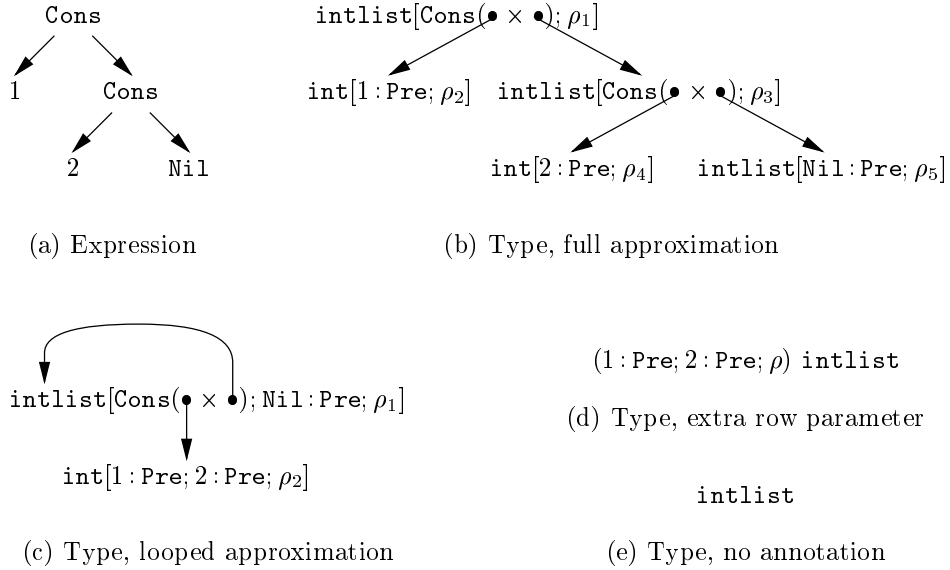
Cons

1

Cons

2

Nil

(a) Expression

$\texttt{intlist}[\texttt{Cons}(\bullet \times \bullet); \rho_1]$

$\texttt{int}[1 : \texttt{Pre}; \rho_2]$

$\texttt{intlist}[\texttt{Cons}(\bullet \times \bullet); \rho_3]$

$\texttt{int}[2 : \texttt{Pre}; \rho_4]$

$\texttt{intlist}[\texttt{Nil} : \texttt{Pre}; \rho_5]$

(b) Type, full approximation

$\texttt{intlist}[\texttt{Cons}(\bullet \times \bullet); \texttt{Nil} : \texttt{Pre}; \rho_1]$

$\texttt{int}[1 : \texttt{Pre}; 2 : \texttt{Pre}; \rho_2]$

(c) Type, looped approximation

$(1 : \texttt{Pre}; 2 : \texttt{Pre}; \rho)\ \texttt{intlist}$

(d) Type, extra row parameter

intlist

(e) Type, no annotation